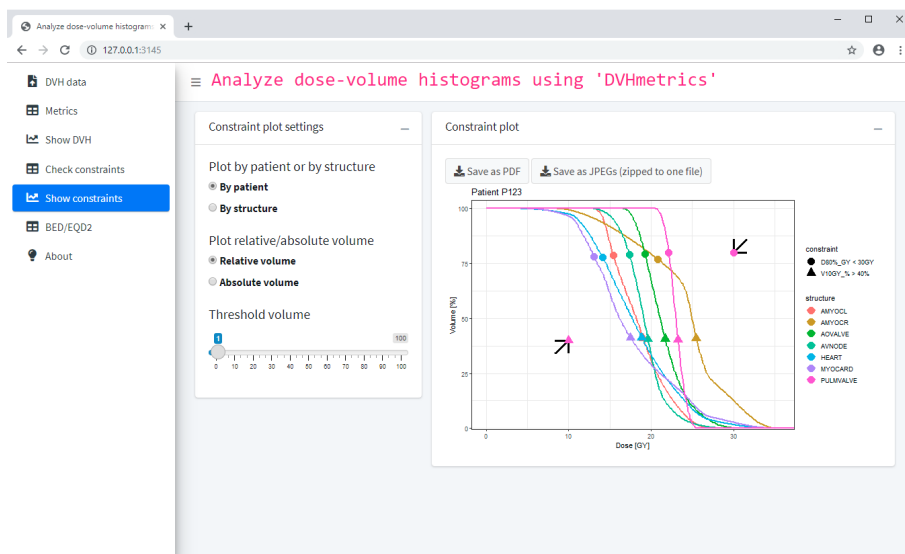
Analyze dose-volume histogram ×
+
127.0.0.1:3145

DVH data
Metrics
Show DVH
Check constraints
Show constraints
BED/EQD2
About

≡ Analyze dose-volume histograms using 'DVHmetrics'

Constraint plot settings –

Plot by patient or by structure
By patient
By structure

Plot relative/absolute volume
Relative volume
Absolute volume

Threshold volume
1
100
0 10 20 30 40 50 60 70 80 90 100

Constraint plot –

Save as PDF
Save as JPEGs (zipped to one file)

Patient P123

100
75
50
25
0
Volume [%]
0 10 20 30
Dose [GY]

constraint
D80%_GY < 30GY
V10GY_% > 40%

structure
AMYOCL
AMYOCR
AOVALVE
AVNODE
HEART
MYOCARD
PULMVALVE